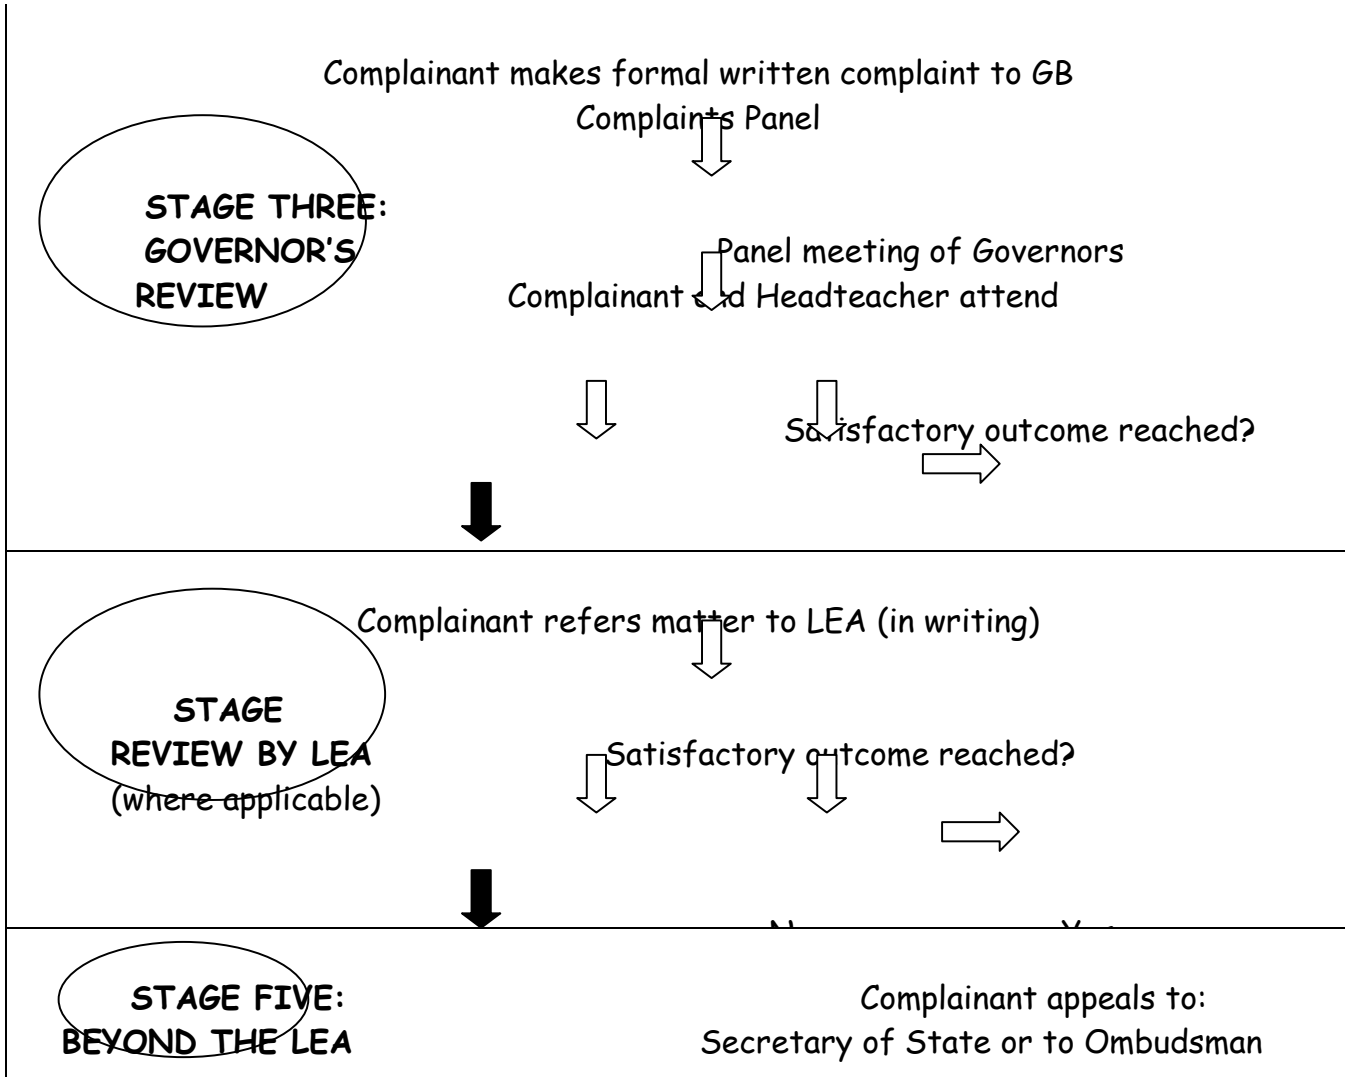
Complainant makes formal written complaint to GB Complaints Panel

STAGE THREE: GOVERNOR'S REVIEW

Panel meeting of Governors
Complainant and Headteacher attend

Satisfactory outcome reached?

Complainant refers matter to LEA (in writing)

STAGE
REVIEW BY LEA
(where applicable)

Satisfactory outcome reached?

N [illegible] Y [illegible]

STAGE FIVE:
BEYOND THE LEA

Complainant appeals to:
Secretary of State or to Ombudsman